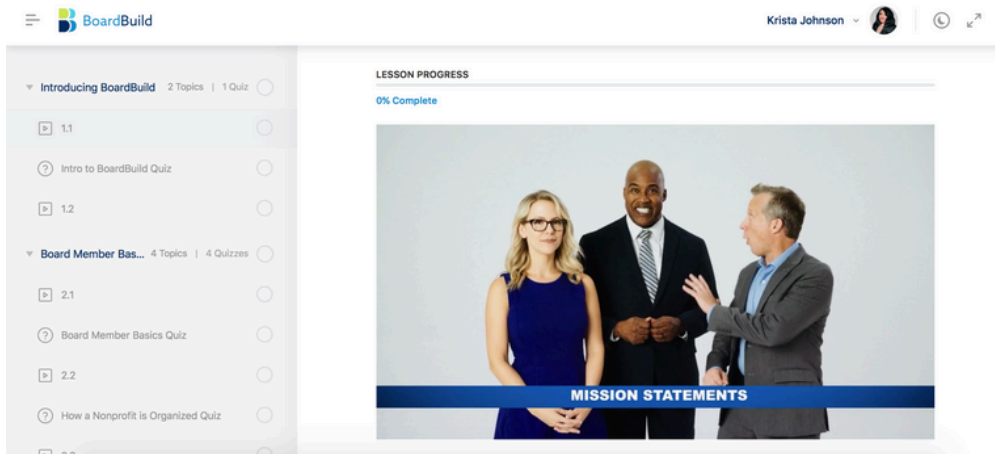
BoardBuild

Krista Johnson

Introducing BoardBuild 2 Topics | 1 Quiz

1.1

Intro to BoardBuild Quiz

1.2

Board Member Bas... 4 Topics | 4 Quizzes

2.1

Board Member Basics Quiz

2.2

How a Nonprofit is Organized Quiz

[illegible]

LESSON PROGRESS

0% Complete

MISSION STATEMENTS